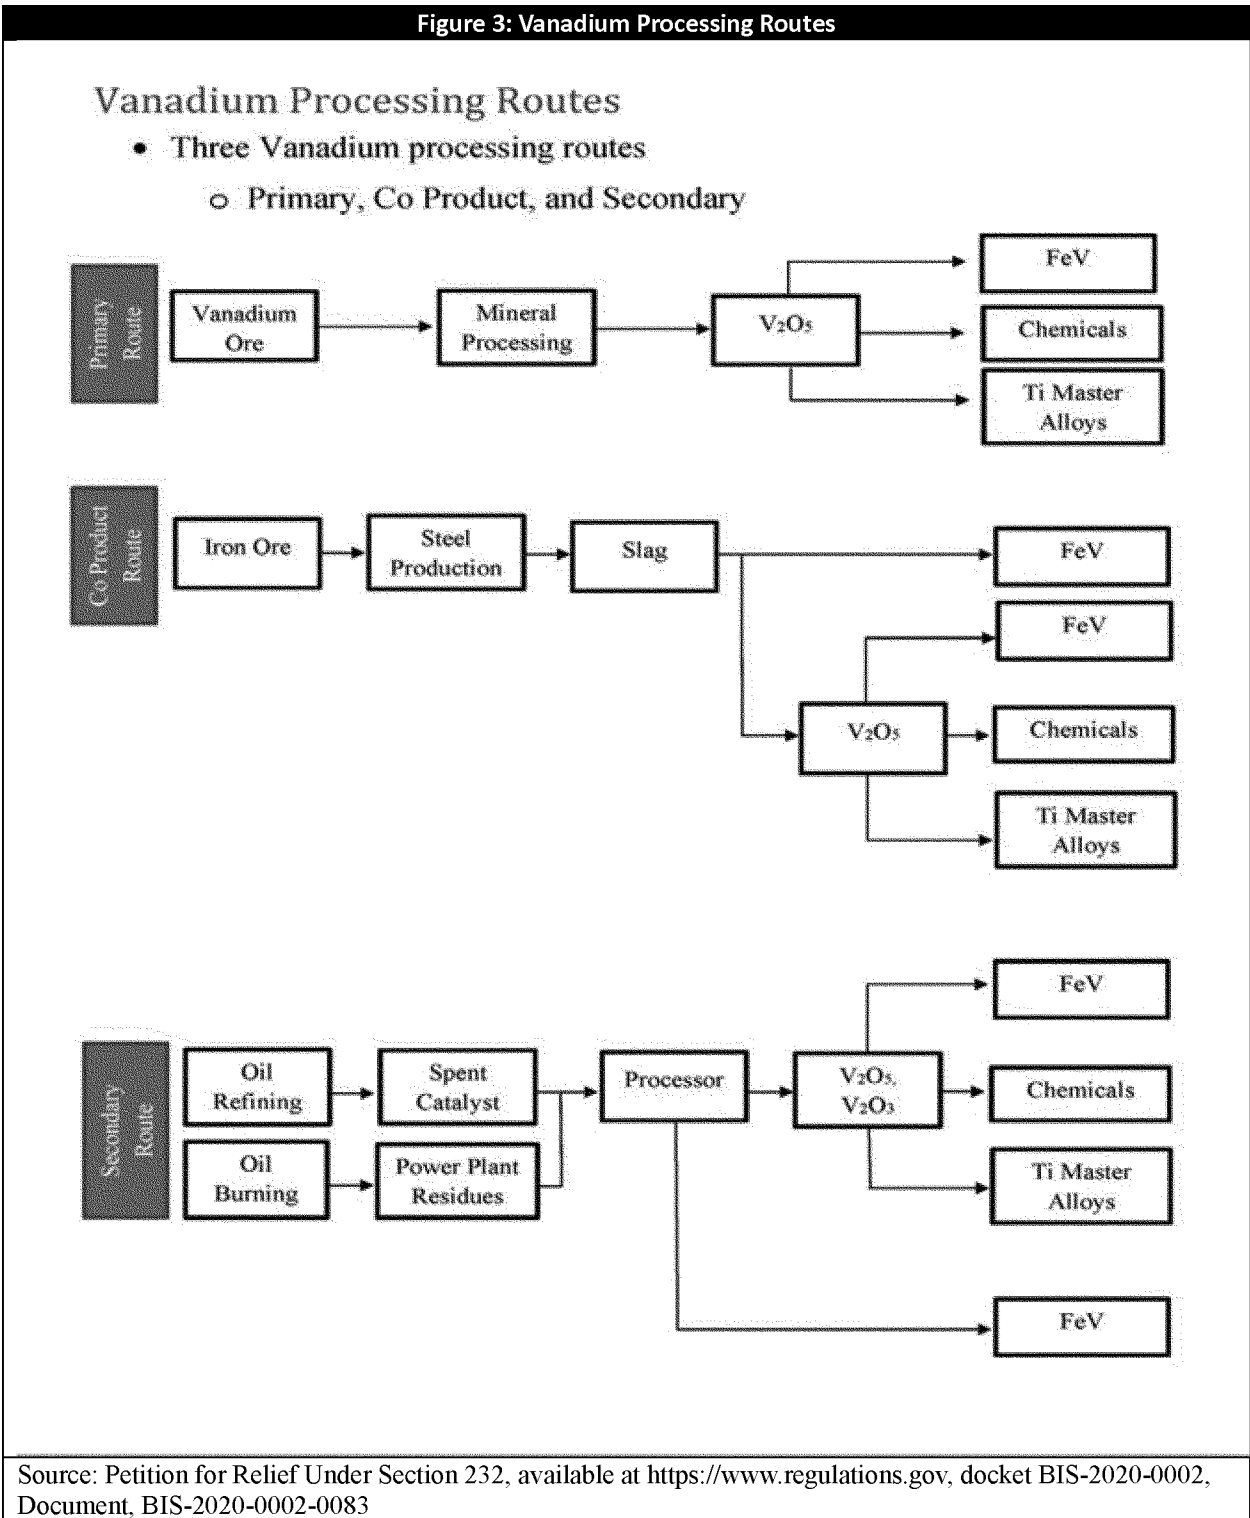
Figure 3: Vanadium Processing Routes

Vanadium Processing Routes

- Three Vanadium processing routes
  - Primary, Co Product, and Secondary

Primary Route

Vanadium Ore

Mineral Processing

$V_2O_5$

FeV

Chemicals

Ti Master Alloys

Co Product Route

Iron Ore

Steel Production

Slag

FeV

FeV

$V_2O_5$

Chemicals

Ti Master Alloys

Secondary Route

Oil Refining

Spent Catalyst

Oil Burning

Power Plant Residues

Processor

$V_2O_5$, $V_2O_3$

FeV

Chemicals

Ti Master Alloys

FeV

Source: Petition for Relief Under Section 232, available at https://www.regulations.gov, docket BIS-2020-0002, Document, BIS-2020-0002-0083